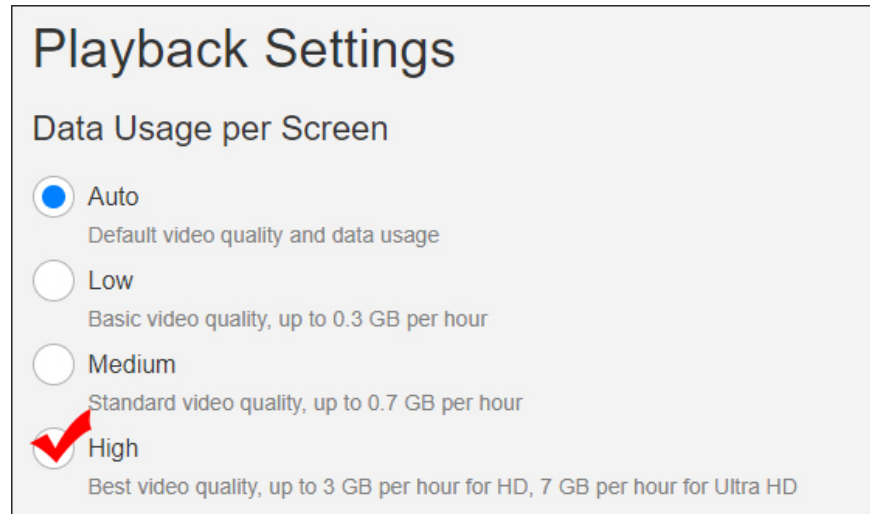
Playback Settings

Data Usage per Screen

Auto
Default video quality and data usage

Low
Basic video quality, up to 0.3 GB per hour

Medium
Standard video quality, up to 0.7 GB per hour

High
Best video quality, up to 3 GB per hour for HD, 7 GB per hour for Ultra HD